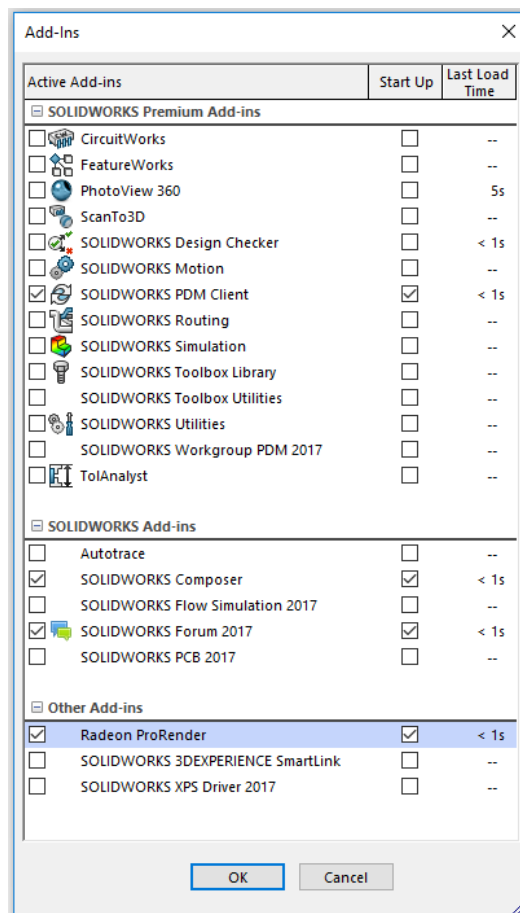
Add-Ins

| Active Add-ins | Start Up | Last Load Time |
|---|---|---|
| ⊟ SOLIDWORKS Premium Add-ins | | |
| ☐ CircuitWorks | ☐ | -- |
| ☐ FeatureWorks | ☐ | -- |
| ☐ PhotoView 360 | ☐ | 5s |
| ☐ ScanTo3D | ☐ | -- |
| ☐ SOLIDWORKS Design Checker | ☐ | < 1s |
| ☐ SOLIDWORKS Motion | ☐ | -- |
| ☑ SOLIDWORKS PDM Client | ☑ | < 1s |
| ☐ SOLIDWORKS Routing | ☐ | -- |
| ☐ SOLIDWORKS Simulation | ☐ | -- |
| ☐ SOLIDWORKS Toolbox Library | ☐ | -- |
| ☐ SOLIDWORKS Toolbox Utilities | ☐ | -- |
| ☐ SOLIDWORKS Utilities | ☐ | -- |
| ☐ SOLIDWORKS Workgroup PDM 2017 | ☐ | -- |
| ☐ TolAnalyst | ☐ | -- |
| ⊟ SOLIDWORKS Add-ins | | |
| ☐ Autotrace | ☐ | -- |
| ☑ SOLIDWORKS Composer | ☑ | < 1s |
| ☐ SOLIDWORKS Flow Simulation 2017 | ☐ | -- |
| ☑ SOLIDWORKS Forum 2017 | ☑ | < 1s |
| ☐ SOLIDWORKS PCB 2017 | ☐ | -- |
| ⊟ Other Add-ins | | |
| ☑ Radeon ProRender | ☑ | < 1s |
| ☐ SOLIDWORKS 3DEXPERIENCE SmartLink | ☐ | -- |
| ☐ SOLIDWORKS XPS Driver 2017 | ☐ | -- |

OK Cancel